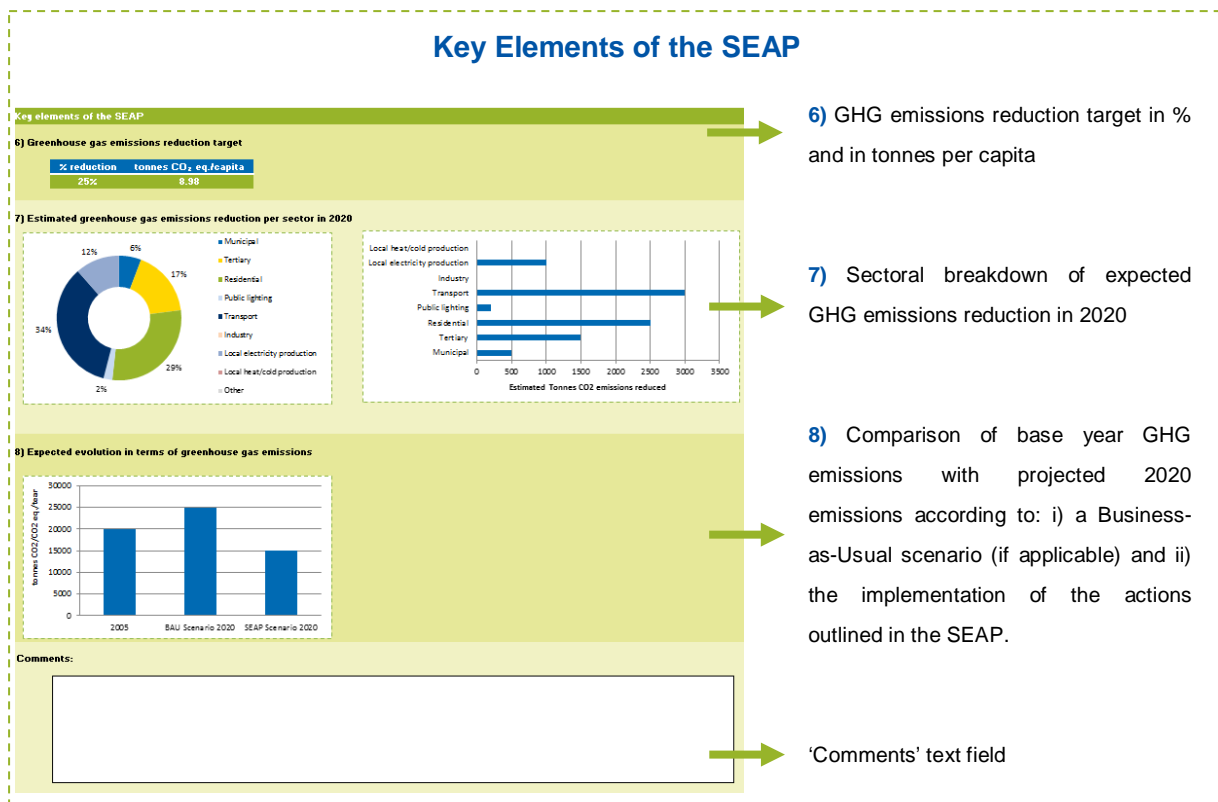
Key Elements of the SEAP

Key elements of the SEAP

6) Greenhouse gas emissions reduction target

| % reduction | tonnes $CO_2$ eq./capita |
|---|---|
| 25% | 8.98 |

7) Estimated greenhouse gas emissions reduction per sector in 2020

12% 6% 17% 34% 29% 2%

Municipal
Tertiary
Residential
Public lighting
Transport
Industry
Local electricity production
Local heat/cold production
Other

Local heat/cold production
Local electricity production
Industry
Transport
Public lighting
Residential
Tertiary
Municipal

0 500 1000 1500 2000 2500 3000 3500
Estimated Tonnes CO2 emissions reduced

8) Expected evolution in terms of greenhouse gas emissions

30000 25000 20000 15000 10000 5000 0
tonnes CO2/CO2 eq./year
2005 BAU Scenario 2020 SEAP Scenario 2020

Comments:

6) GHG emissions reduction target in % and in tonnes per capita

7) Sectoral breakdown of expected GHG emissions reduction in 2020

8) Comparison of base year GHG emissions with projected 2020 emissions according to: i) a Business-as-Usual scenario (if applicable) and ii) the implementation of the actions outlined in the SEAP.

'Comments' text field